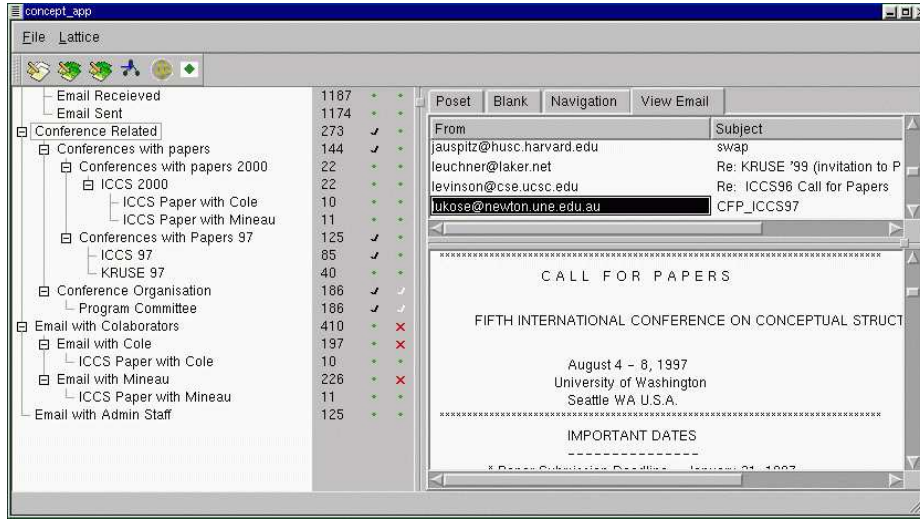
concept_app

File Lattice

| | | | |
|---|---|---|---|
| Email Receieved | 1187 | • | • |
| Email Sent | 1174 | • | • |
| Conference Related | 273 | ✓ | • |
| Conferences with papers | 144 | ✓ | • |
| Conferences with papers 2000 | 22 | • | • |
| ICCS 2000 | 22 | • | • |
| ICCS Paper with Cole | 10 | • | • |
| ICCS Paper with Mineau | 11 | • | • |
| Conferences with Papers 97 | 125 | ✓ | • |
| ICCS 97 | 85 | ✓ | • |
| KRUSE 97 | 40 | • | • |
| Conference Organisation | 186 | ✓ | ✓ |
| Program Committee | 186 | ✓ | ✓ |
| Email with Colaborators | 410 | • | ✕ |
| Email with Cole | 197 | • | ✕ |
| ICCS Paper with Cole | 10 | • | • |
| Email with Mineau | 226 | • | ✕ |
| ICCS Paper with Mineau | 11 | • | • |
| Email with Admin Staff | 125 | • | • |

Poset Blank Navigation View Email

| From | Subject |
|---|---|
| jauspitz@husc.harvard.edu | swap |
| leuchner@laker.net | Re: KRUSE '99 (invitation to P |
| levinson@cse.ucsc.edu | Re: ICCS96 Call for Papers |
| lukose@newton.une.edu.au | CFP_ICCS97 |

CALL FOR PAPERS

FIFTH INTERNATIONAL CONFERENCE ON CONCEPTUAL STRUCT

August 4 – 8, 1997
University of Washington
Seattle WA U.S.A.

IMPORTANT DATES

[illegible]